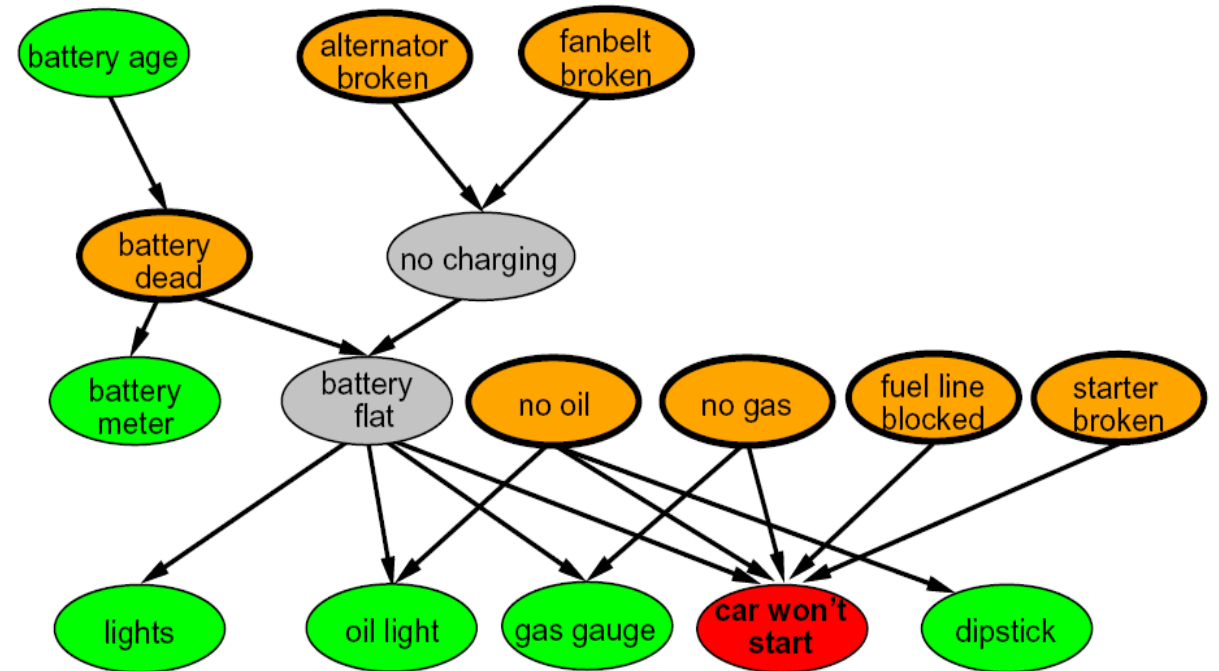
battery age

alternator broken

fanbelt broken

battery dead

no charging

battery meter

battery flat

no oil

no gas

fuel line blocked

starter broken

lights

oil light

gas gauge

car won't start

dipstick